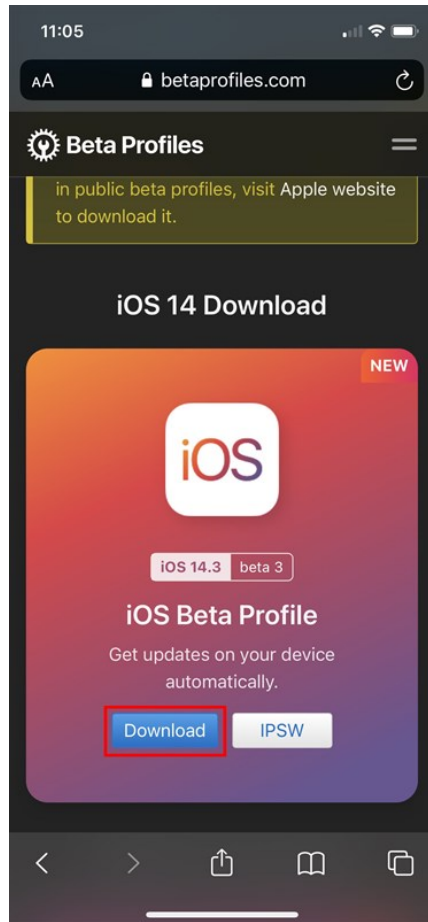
11:05

AA betaprofiles.com

Beta Profiles

in public beta profiles, visit Apple website to download it.

iOS 14 Download

NEW

iOS

iOS 14.3 beta 3

iOS Beta Profile

Get updates on your device automatically.

Download IPSW